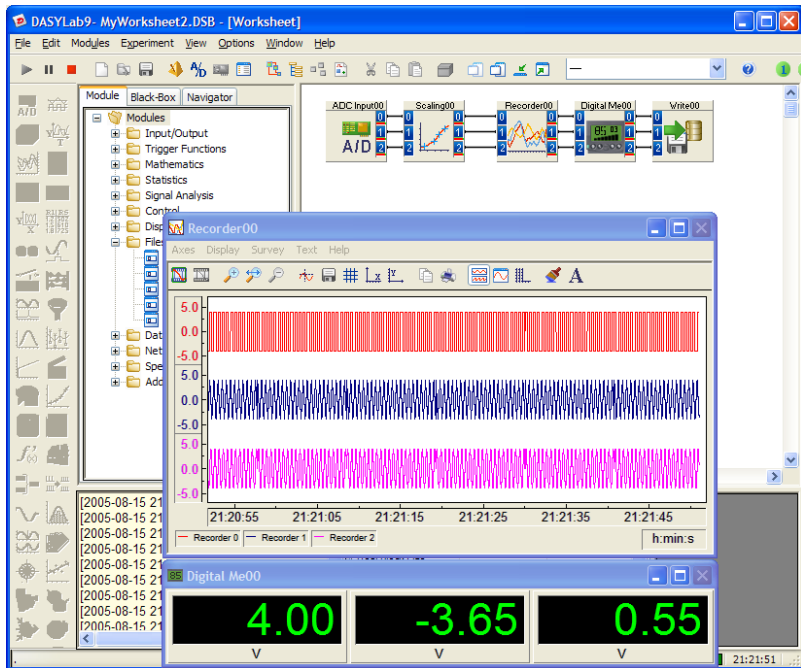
DASYLab9- MyWorksheet2.DSB - [Worksheet]

File Edit Modules Experiment View Options Window Help

Module Black-Box Navigator

Modules
Input/Output
Trigger Functions
Mathematics
Statistics
Signal Analysis
Control
Disp
Files
Dat
Net
Spe
Add

ADC Input00
A/D
Scaling00
Recorder00
Digital Me00
85
Write00

Recorder00

Axes Display Survey Text Help

5.0
0.0
-5.0
5.0
0.0
-5.0
5.0
0.0
-5.0

21:20:55 21:21:05 21:21:15 21:21:25 21:21:35 21:21:45

Recorder 0 Recorder 1 Recorder 2

h:min:s

[2005-08-15 21
[2005-08-15 21
[2005-08-15 21
[2005-08-15 21
[2005-08-15 21
[2005-08-15 21
[2005-08-15 21
[2005-08-15 21
[2005-08-15 21

Digital Me00

4.00
V
-3.65
V
0.55
V

21:21:51